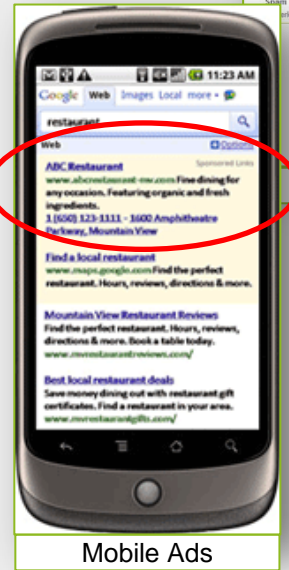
11:23 AM

Google Web Images Local more

restaurant

Web Options

ABC Restaurant Sponsored Links
www.abcrestaurant-mv.com Fine dining for any occasion. Featuring organic and fresh ingredients.
1 (650) 123-1111 - 1600 Amphitheatre Parkway, Mountain View

Find a local restaurant
www.maps.google.com Find the perfect restaurant. Hours, reviews, directions & more.

Mountain View Restaurant Reviews
Find the perfect restaurant. Hours, reviews, directions & more. Book a table today.
www.mvrestaurantreviews.com/

Best local restaurant deals
Save money dining out with restaurant gift certificates. Find a restaurant in your area.
www.mvrestaurantgifts.com/

Mobile Ads